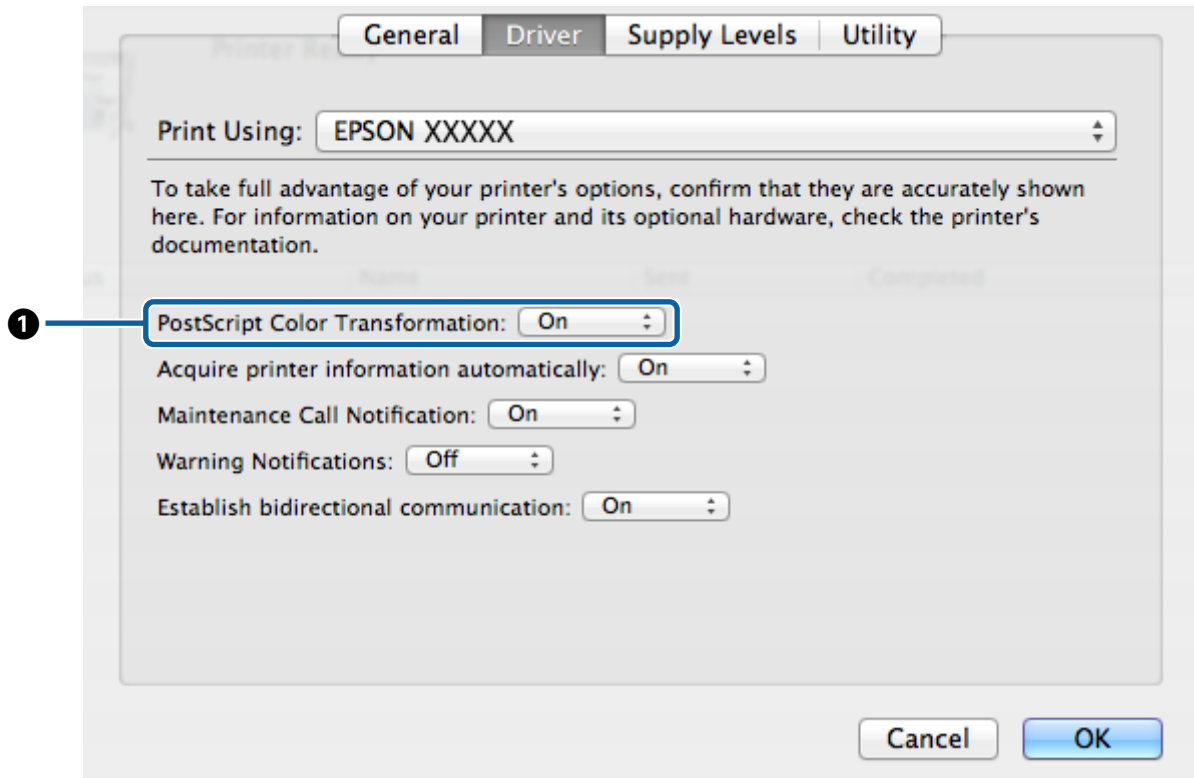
General | Driver | Supply Levels | Utility

Print Using: EPSON XXXXX

To take full advantage of your printer's options, confirm that they are accurately shown here. For information on your printer and its optional hardware, check the printer's documentation.

❶ PostScript Color Transformation: On

Acquire printer information automatically: On

Maintenance Call Notification: On

Warning Notifications: Off

Establish bidirectional communication: On

Cancel OK